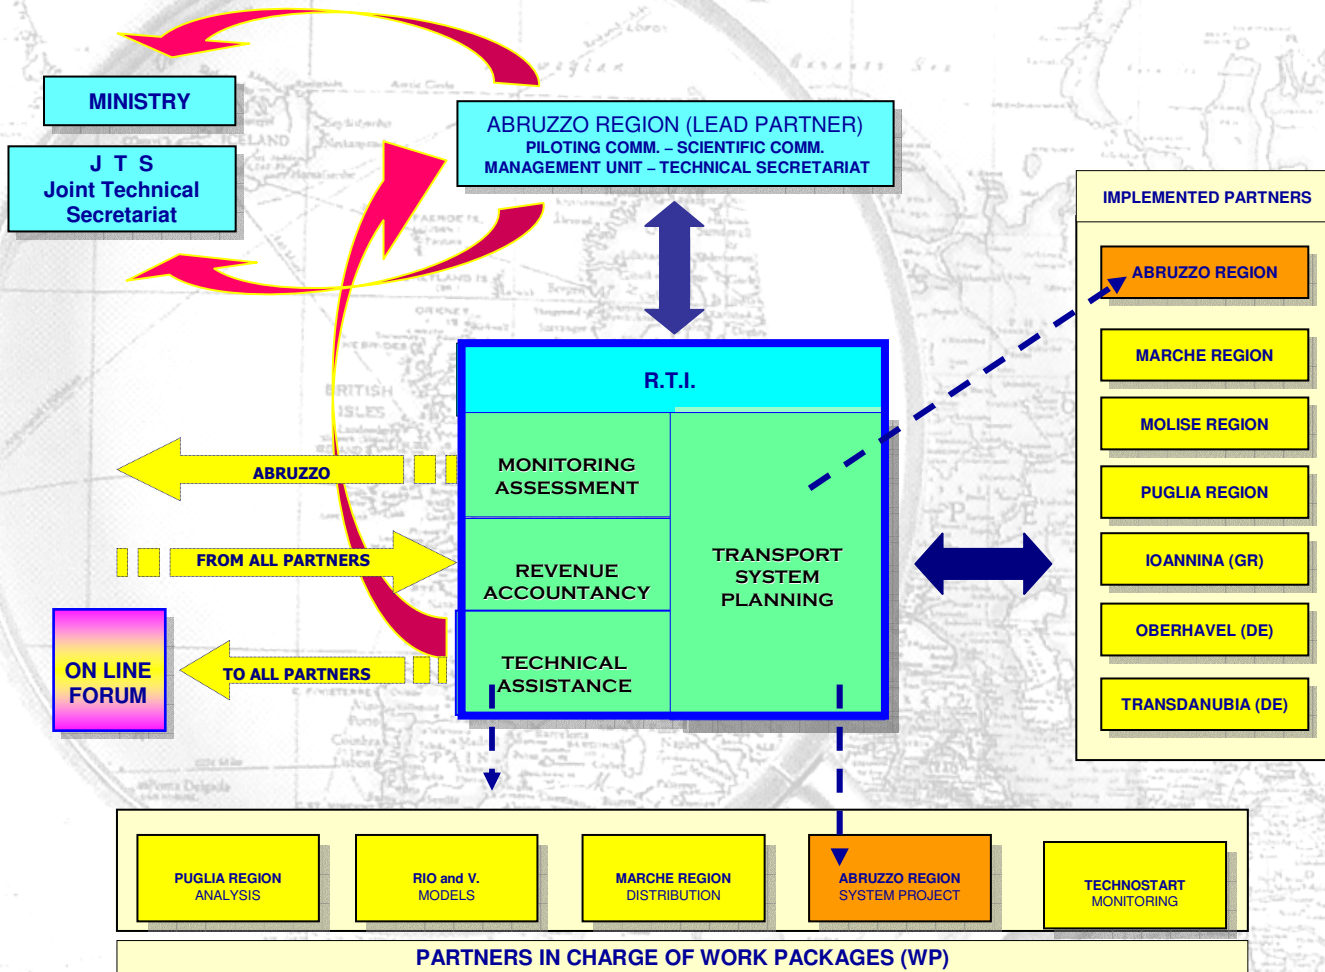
MINISTRY

J T S
Joint Technical
Secretariat

ABRUZZO REGION (LEAD PARTNER)
PILOTING COMM. – SCIENTIFIC COMM.
MANAGEMENT UNIT – TECHNICAL SECRETARIAT

IMPLEMENTED PARTNERS

ABRUZZO REGION

MARCHE REGION

MOLISE REGION

PUGLIA REGION

IOANNINA (GR)

OBERHAVEL (DE)

TRANSDANUBIA (DE)

R.T.I.

MONITORING
ASSESSMENT

REVENUE
ACCOUNTANCY

TECHNICAL
ASSISTANCE

TRANSPORT
SYSTEM
PLANNING

ABRUZZO

FROM ALL PARTNERS

TO ALL PARTNERS

ON LINE
FORUM

PUGLIA REGION
ANALYSIS

RIO and V.
MODELS

MARCHE REGION
DISTRIBUTION

ABRUZZO REGION
SYSTEM PROJECT

TECHNOSTART
MONITORING

PARTNERS IN CHARGE OF WORK PACKAGES (WP)